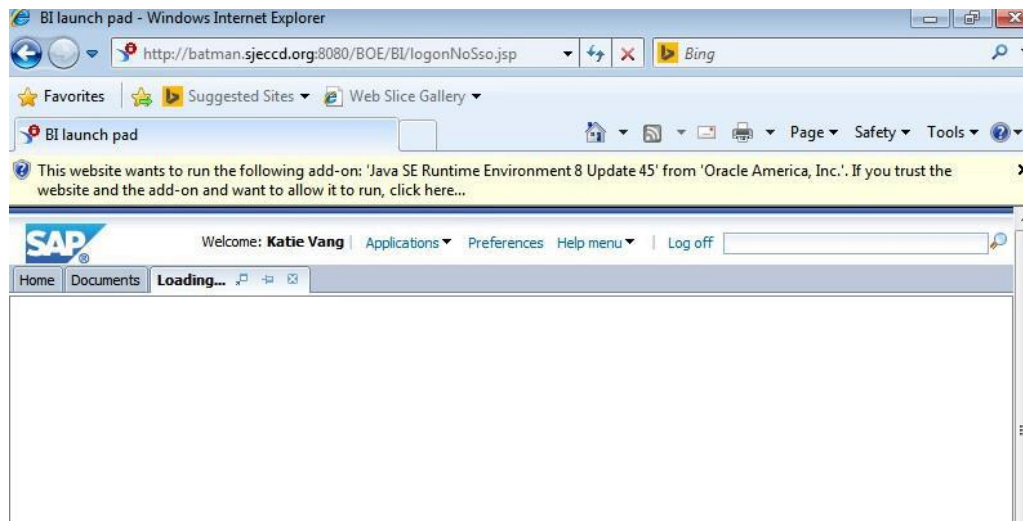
BI launch pad - Windows Internet Explorer

http://batman.sjeccd.org:8080/BOE/BI/logonNoSso.jsp

Bing

Favorites

Suggested Sites ▾

Web Slice Gallery ▾

BI launch pad

Page ▾ Safety ▾ Tools ▾

This website wants to run the following add-on: 'Java SE Runtime Environment 8 Update 45' from 'Oracle America, Inc.'. If you trust the website and the add-on and want to allow it to run, click here...

SAP

Welcome: Katie Vang | Applications ▾ Preferences Help menu ▾ | Log off

Home | Documents | Loading...